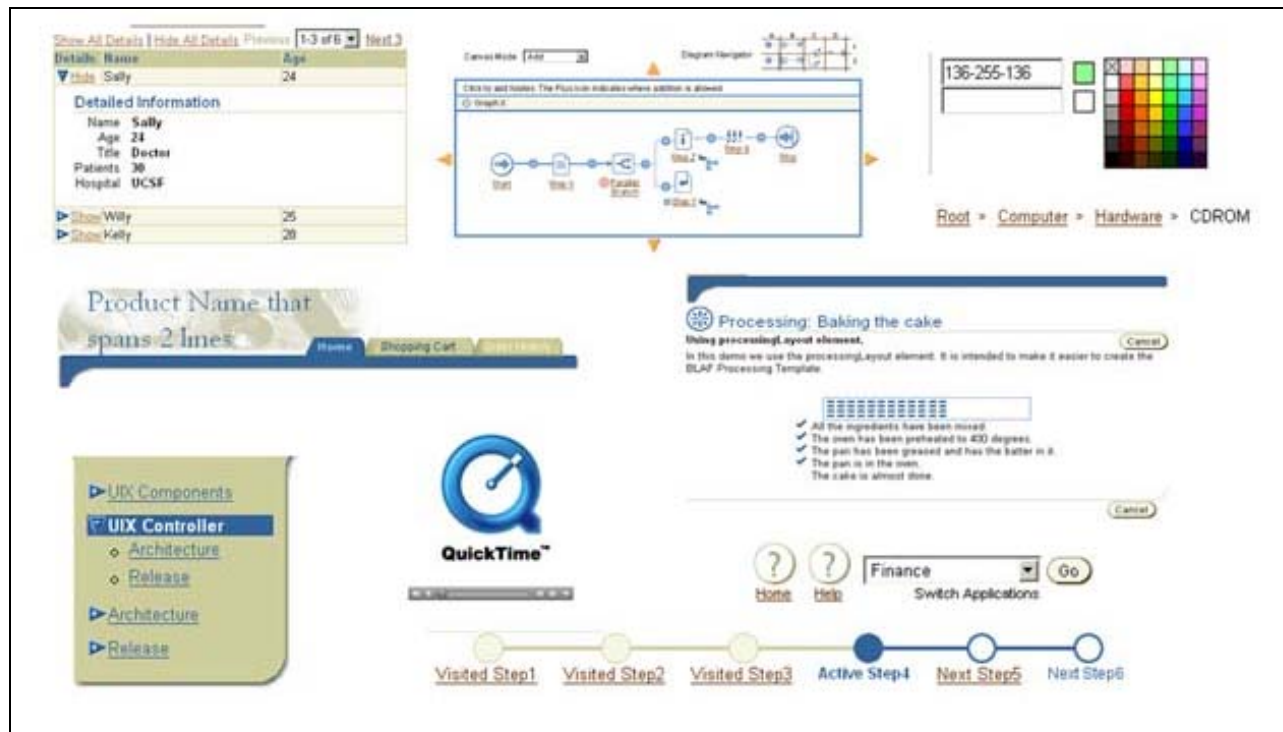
Show All Details | Hide All Details Previous 1-3 of 6 Next 3

| Details | Name | Age |
|---|---|---|
| Hide | Sally | 24 |

Detailed Information
Name Sally
Age 24
Title Doctor
Patients 30
Hospital UCSF

| Show | Willy | 25 |
|---|---|---|
| Show | Kelly | 28 |

Canvas Mode Add

Diagram Navigator

Click to add Nodes. The Plus icon indicates where addition is allowed.

Graph X

Start Step 1 Parallel Branch Step 2 Step 3 Stop Step 3

136-255-136

Root > Computer > Hardware > CDROM

Product Name that spans 2 lines

Home Shopping Cart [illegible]

Processing: Baking the cake
Using processingLayout element.
Cancel
In this demo we use the processingLayout element. It is intended to make it easier to create the BLAF Processing Template.

All the ingredients have been mixed.
The oven has been preheated to 400 degrees.
The pan has been greased and has the batter in it.
The pan is in the oven.
The cake is almost done.

Cancel

UIX Components
UIX Controller
Architecture
Release
Architecture
Release

QuickTime™

Home Help Finance Go
Switch Applications

Visited Step1 Visited Step2 Visited Step3 Active Step4 Next Step5 Next Step6